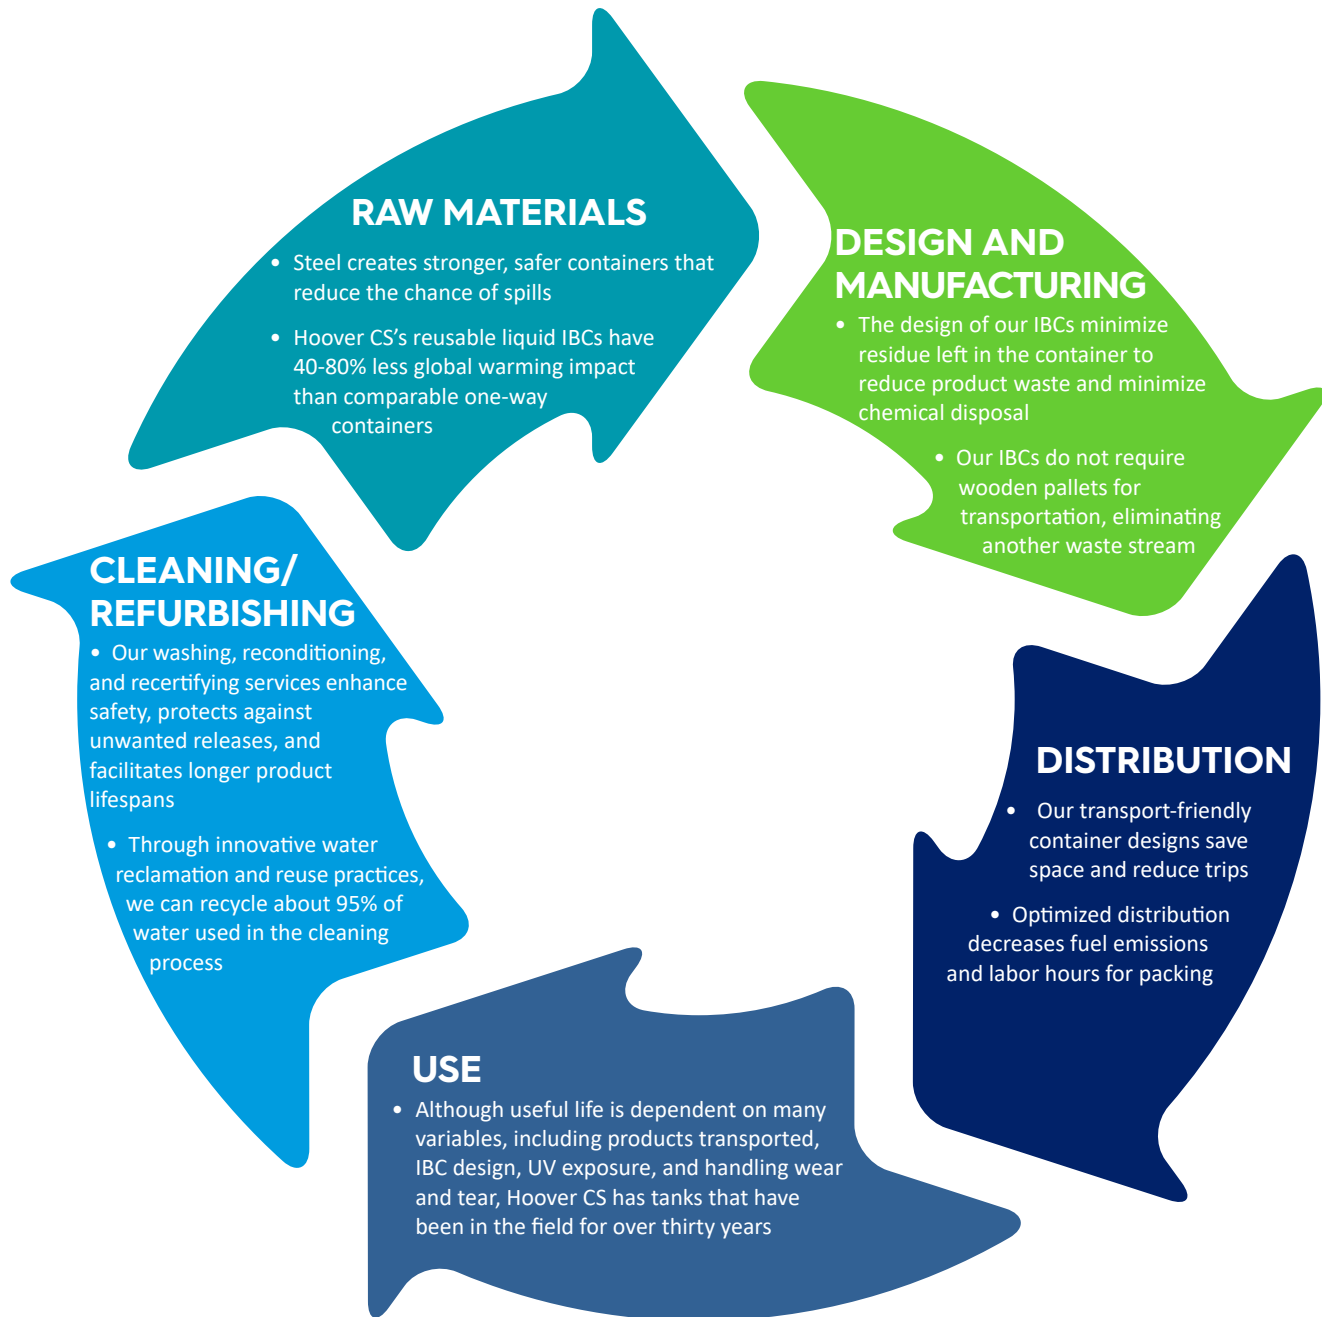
RAW MATERIALS

• Steel creates stronger, safer containers that reduce the chance of spills

• Hoover CS's reusable liquid IBCs have 40-80% less global warming impact than comparable one-way containers

DESIGN AND MANUFACTURING

• The design of our IBCs minimize residue left in the container to reduce product waste and minimize chemical disposal

• Our IBCs do not require wooden pallets for transportation, eliminating another waste stream

DISTRIBUTION

• Our transport-friendly container designs save space and reduce trips

• Optimized distribution decreases fuel emissions and labor hours for packing

USE

• Although useful life is dependent on many variables, including products transported, IBC design, UV exposure, and handling wear and tear, Hoover CS has tanks that have been in the field for over thirty years

CLEANING/ REFURBISHING

• Our washing, reconditioning, and recertifying services enhance safety, protects against unwanted releases, and facilitates longer product lifespans

• Through innovative water reclamation and reuse practices, we can recycle about 95% of water used in the cleaning process